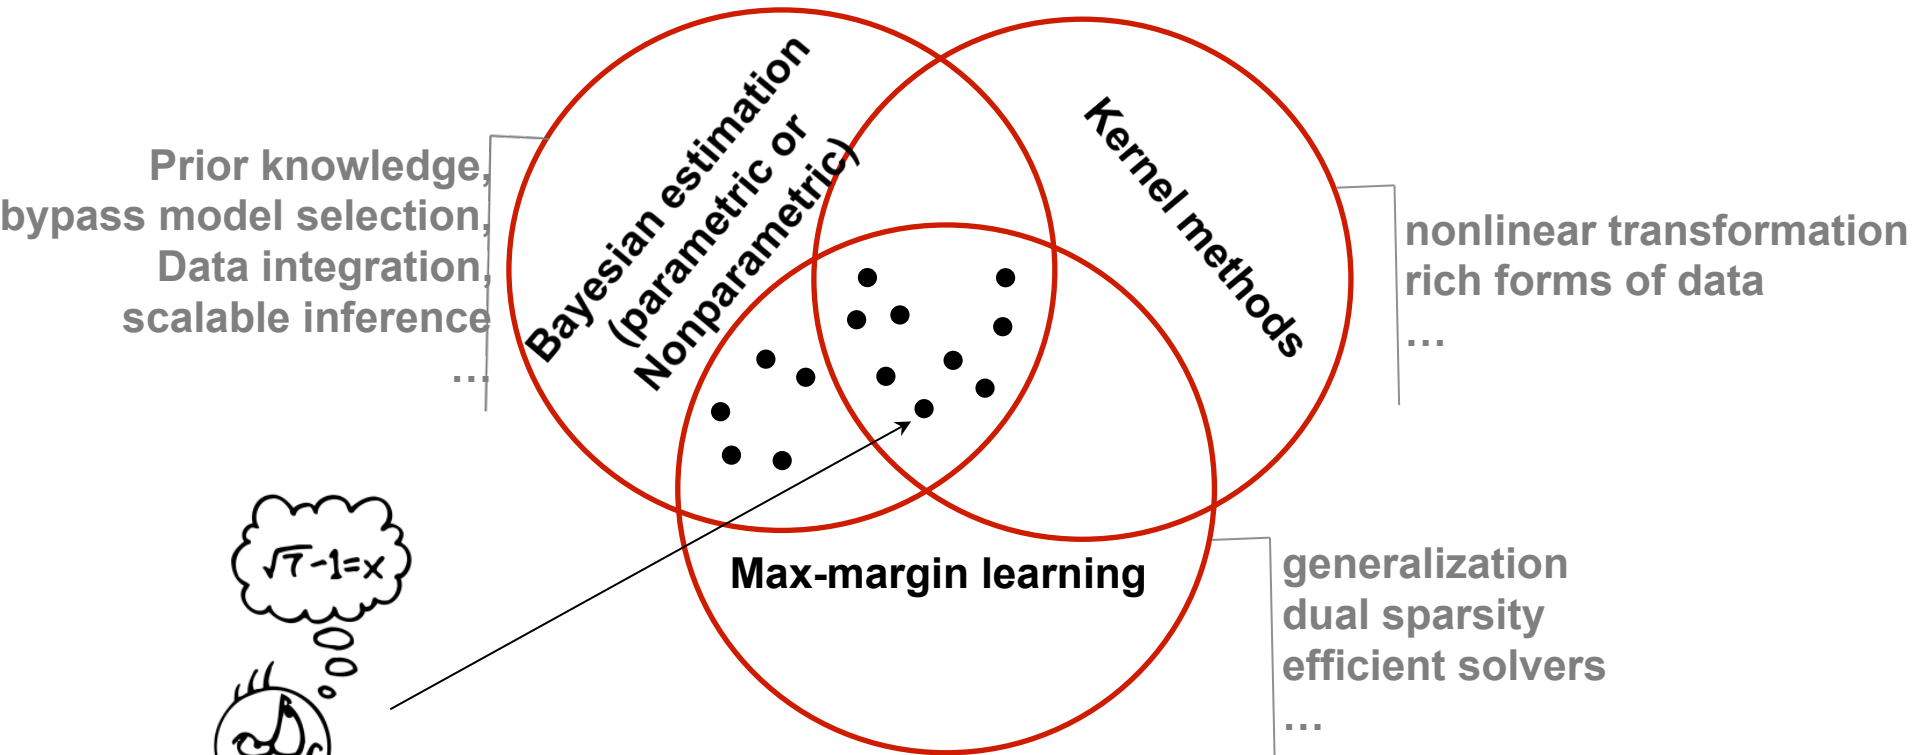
Prior knowledge,
bypass model selection,
Data integration,
scalable inference
…

Bayesian estimation
(parametric or
Nonparametric)

Kernel methods

nonlinear transformation
rich forms of data
…

Max-margin learning

generalization
dual sparsity
efficient solvers
…

$\sqrt{7}-1=x$